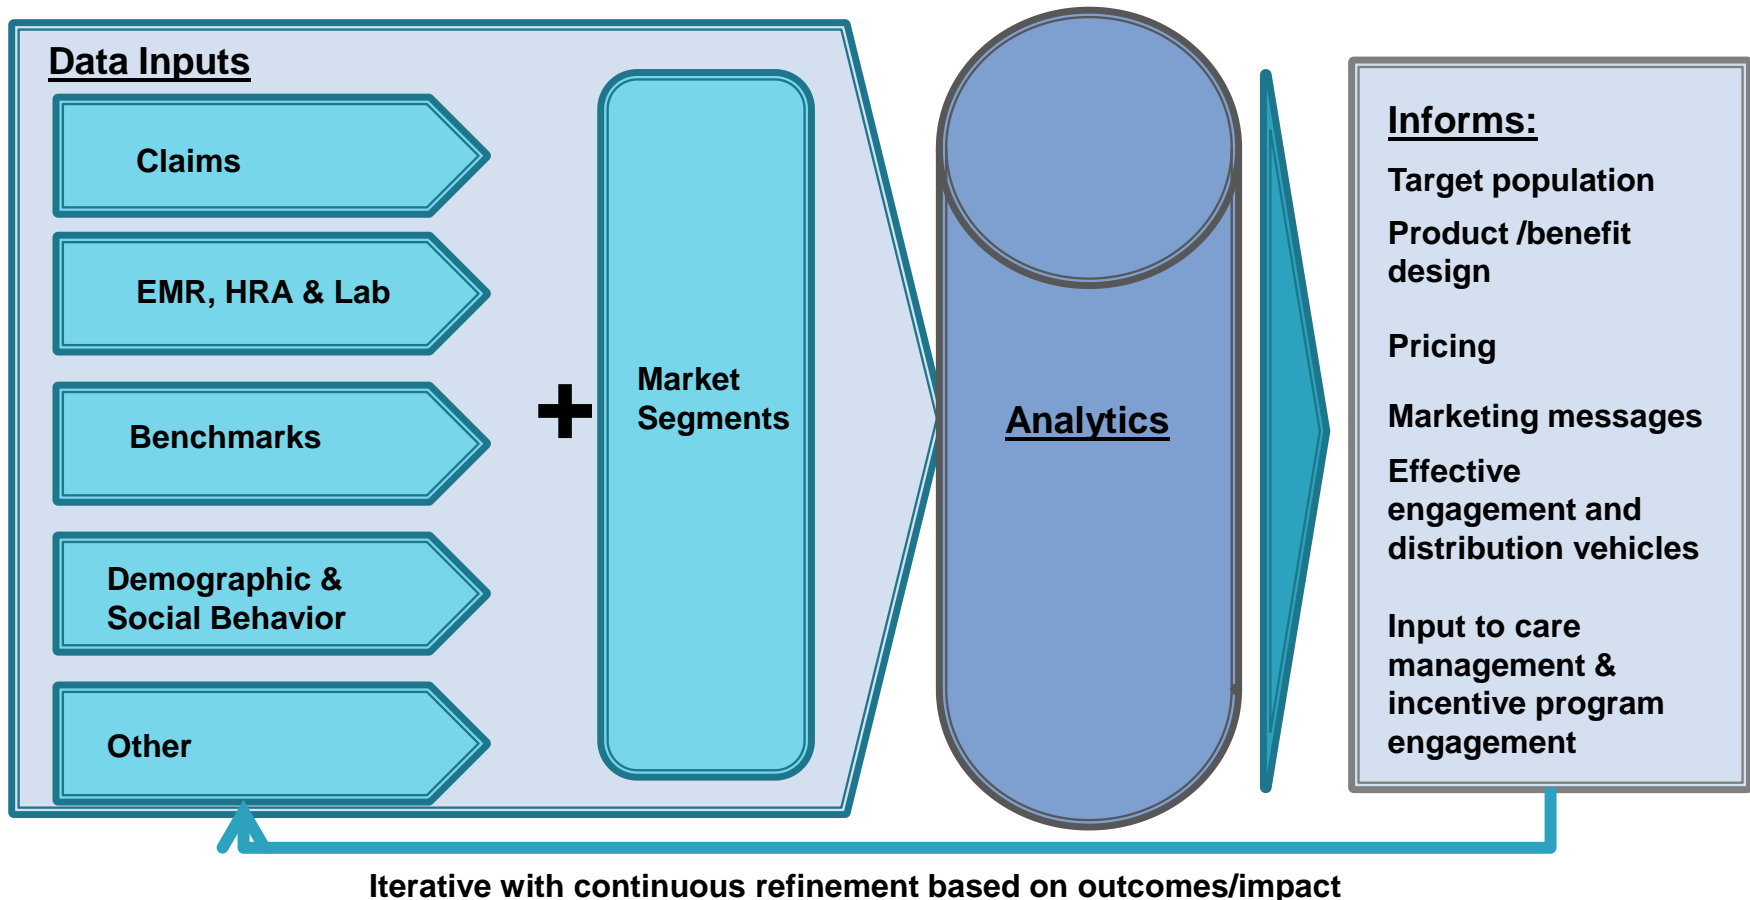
Data Inputs

Claims

EMR, HRA & Lab

Benchmarks

Demographic & Social Behavior

Other

+

Market Segments

Analytics

Informs:

Target population

Product /benefit design

Pricing

Marketing messages

Effective engagement and distribution vehicles

Input to care management & incentive program engagement

Iterative with continuous refinement based on outcomes/impact